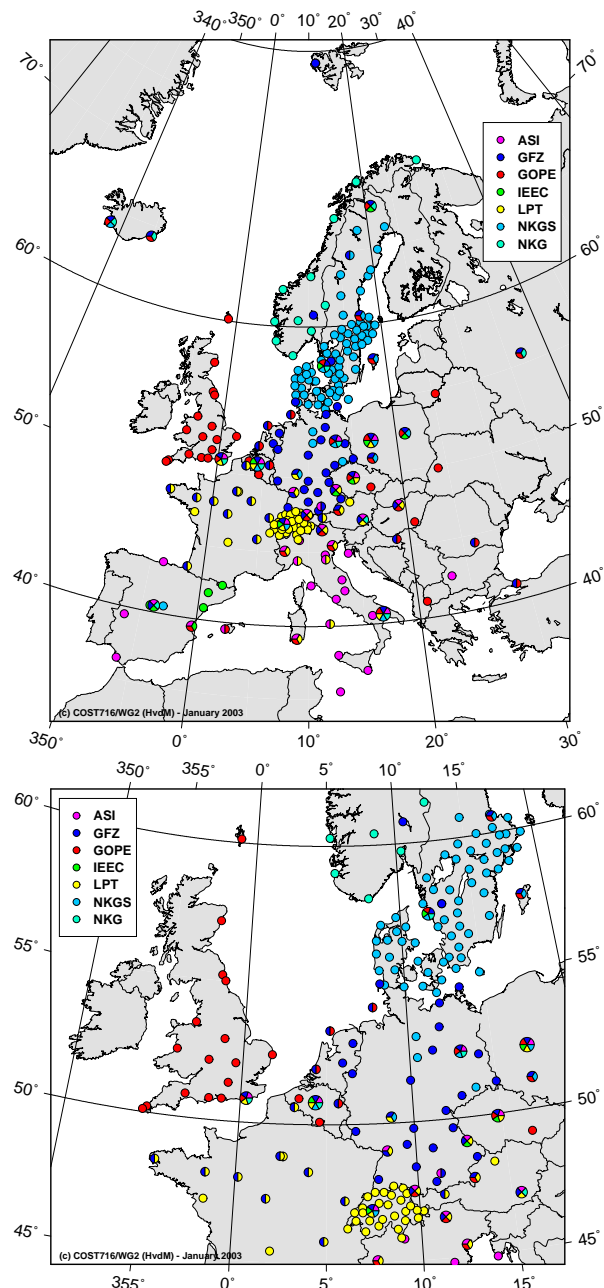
340° 350° 0° 10° 20° 30° 40°

70° 70°

ASI
GFZ
GOPE
IEEC
LPT
NKGS
NKG

60° 60°

50° 50°

40° 40°

(c) COST716/WG2 (HvdM) - January 2003

350° 0° 10° 20° 30°

350° 355° 0° 5° 10° 15°

60° 60°

ASI
GFZ
GOPE
IEEC
LPT
NKGS
NKG

55° 55°

50° 50°

45° 45°

(c) COST716/WG2 (HvdM) - January 2003

355° 0° 5° 10° 15°